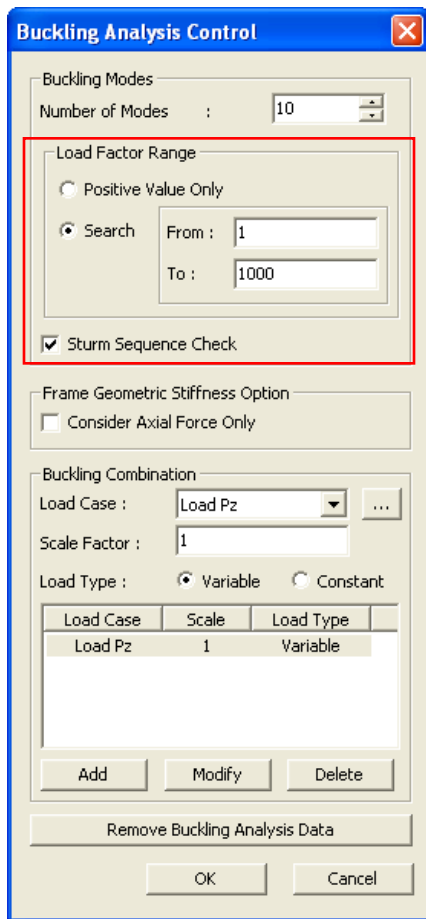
Buckling Analysis Control

Buckling Modes

Number of Modes : 10

Load Factor Range

Positive Value Only

Search From : 1

To : 1000

Sturm Sequence Check

Frame Geometric Stiffness Option

Consider Axial Force Only

Buckling Combination

Load Case : Load Pz ...

Scale Factor : 1

Load Type : Variable Constant

| Load Case | Scale | Load Type |
|---|---|---|
| Load Pz | 1 | Variable |

Add Modify Delete

Remove Buckling Analysis Data

OK Cancel